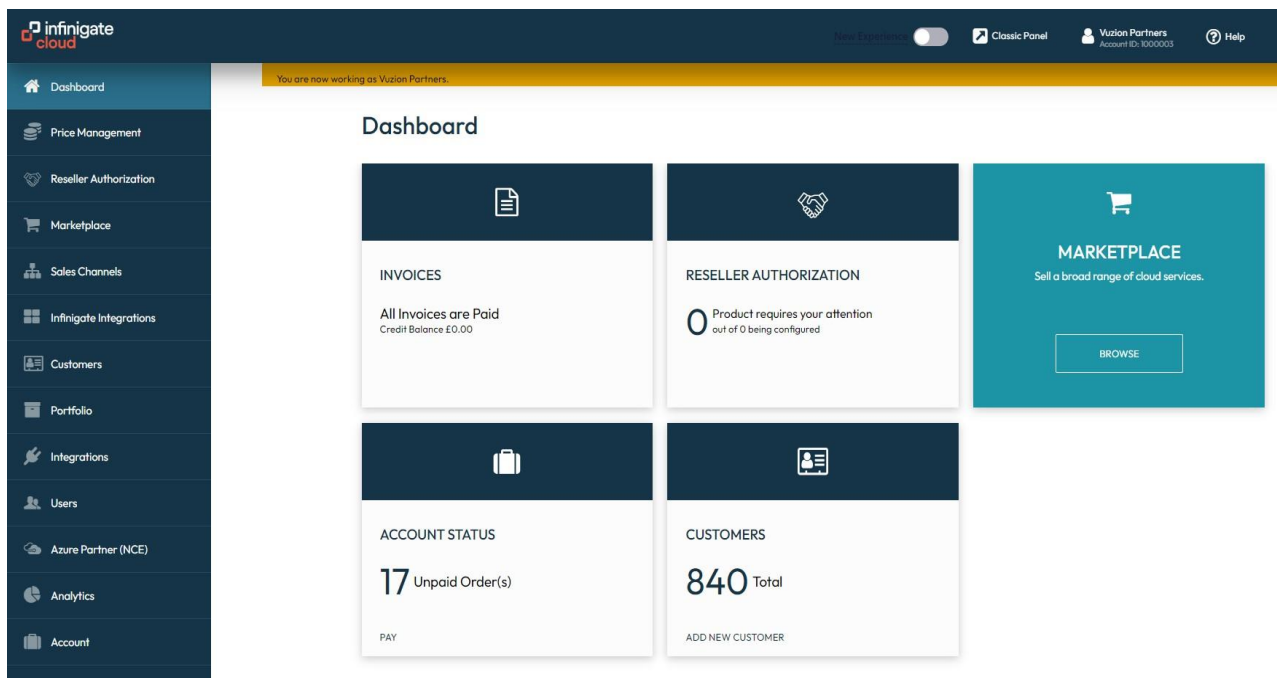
infinigate cloud

New Experience

Classic Panel

Vuzion Partners
Account ID: 1000003

Help

Dashboard

Price Management

Reseller Authorization

Marketplace

Sales Channels

Infinigate Integrations

Customers

Portfolio

Integrations

Users

Azure Partner (NCE)

Analytics

Account

You are now working as Vuzion Partners.

Dashboard

INVOICES

All Invoices are Paid
Credit Balance £0.00

RESELLER AUTHORIZATION

0 Product requires your attention
out of 0 being configured

MARKETPLACE

Sell a broad range of cloud services.

BROWSE

ACCOUNT STATUS

17 Unpaid Order(s)

PAY

CUSTOMERS

840 Total

ADD NEW CUSTOMER